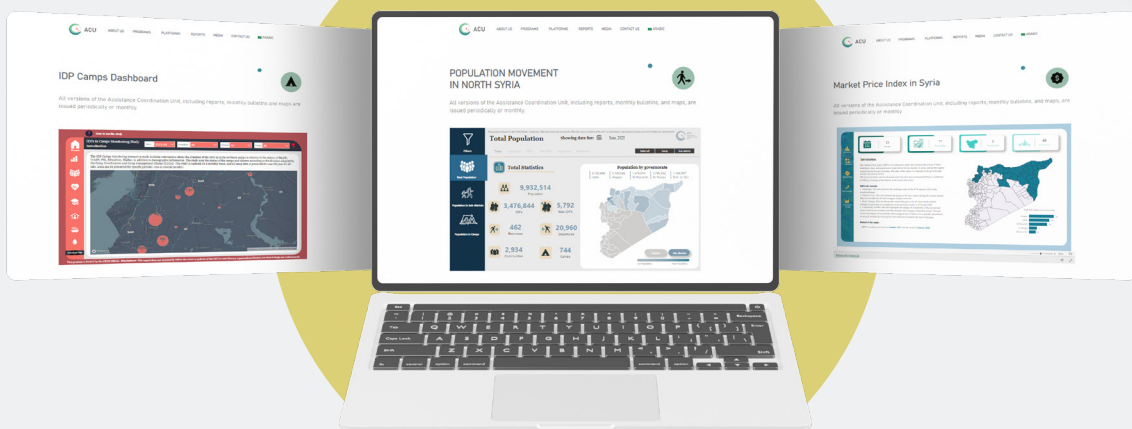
ACU ABOUT US PROGRAMS PLATFORMS REPORTS MEDIA CONTACT US ARABIC

IDP Camps Dashboard

All versions of the Assistance Coordination Unit, including reports, monthly bulletins and maps are issued periodically or monthly.

ACU ABOUT US PROGRAMS PLATFORMS REPORTS MEDIA CONTACT US ARABIC

POPULATION MOVEMENT IN NORTH SYRIA

All versions of the Assistance Coordination Unit, including reports, monthly bulletins, and maps, are issued periodically or monthly.

Total Population Showing data for: June 2021

Total Statistics

9,932,514 Population

3,476,844 IDPs

5,792 New IDPs

462 Returnees

20,960 Departures

2,934

744 Camps

Population by governorate

ACU ABOUT US PROGRAMS PLATFORMS REPORTS MEDIA CONTACT US ARABIC

Market Price Index in Syria

All versions of the Assistance Coordination Unit, including reports, monthly bulletins and maps are issued periodically or monthly.